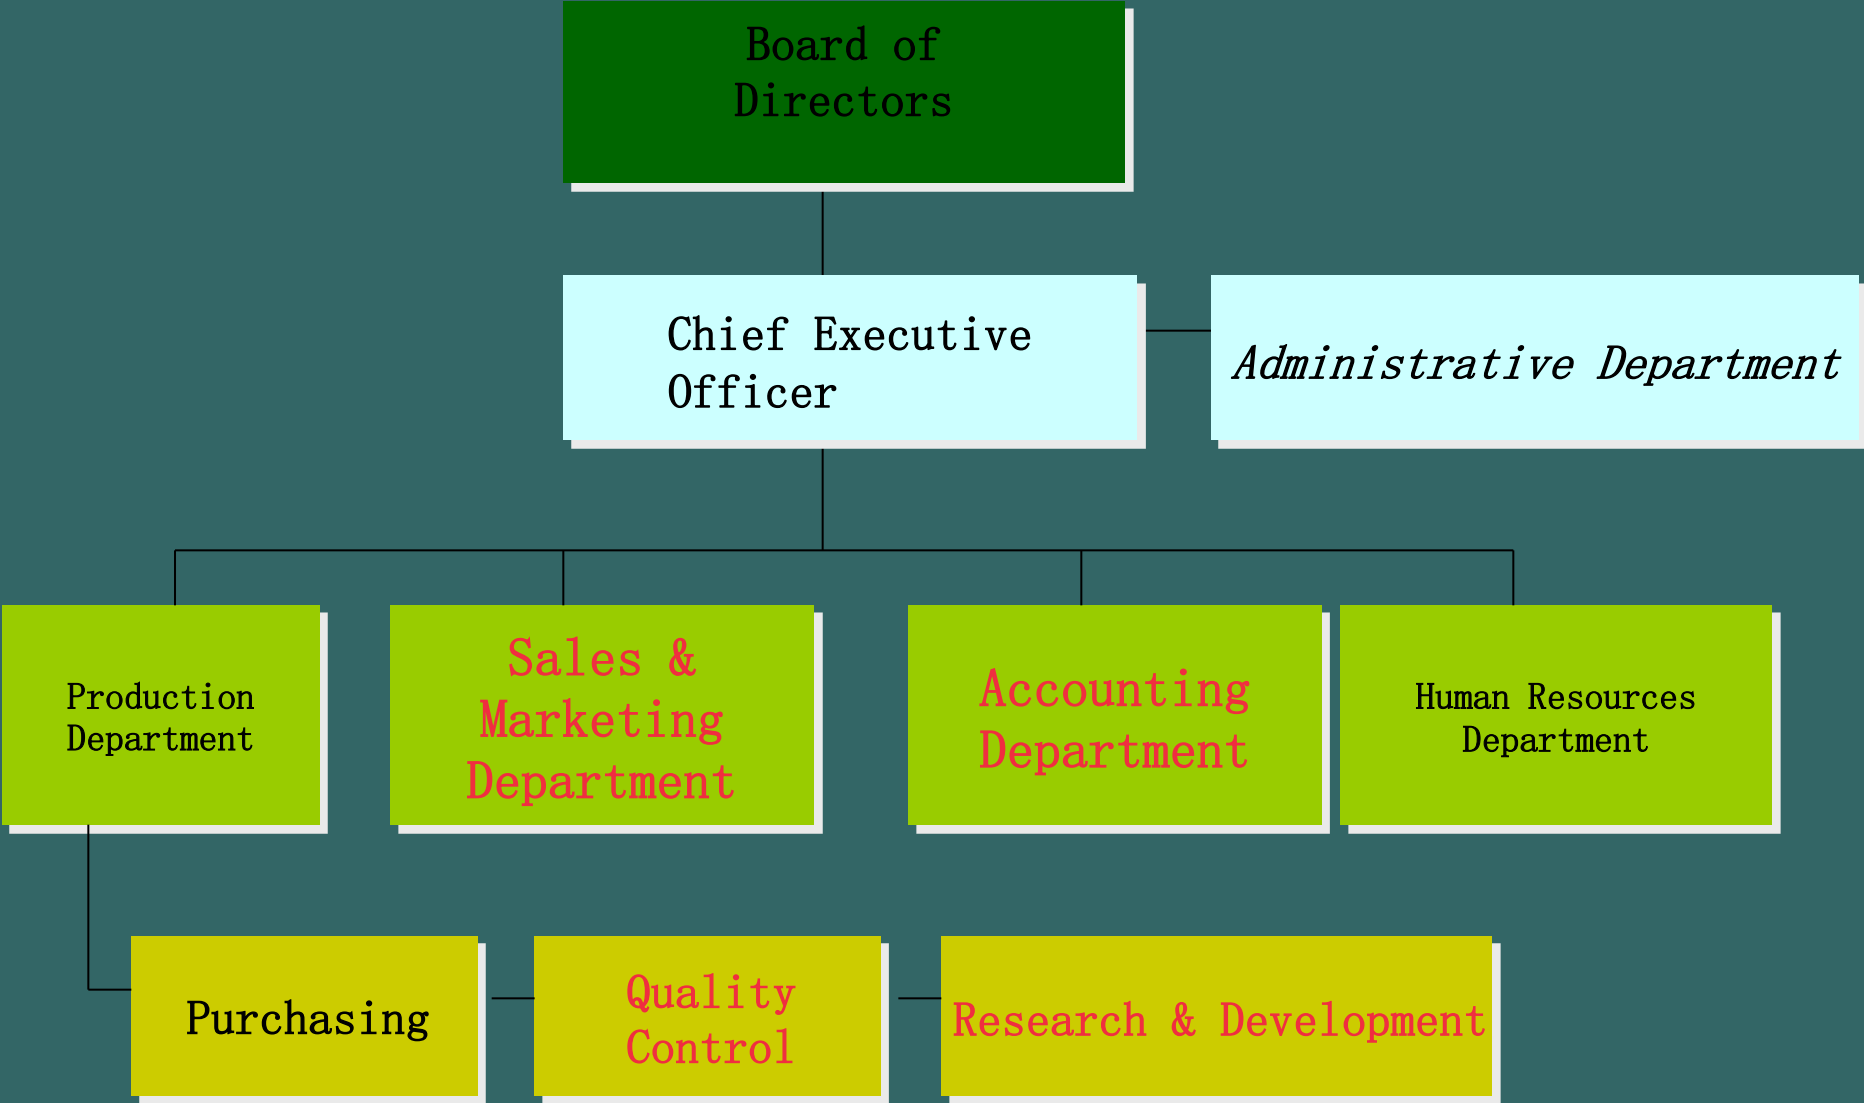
Board of Directors

Chief Executive Officer

Administrative Department

Production Department

Sales & Marketing Department

Accounting Department

Human Resources Department

Purchasing

Quality Control

Research & Development